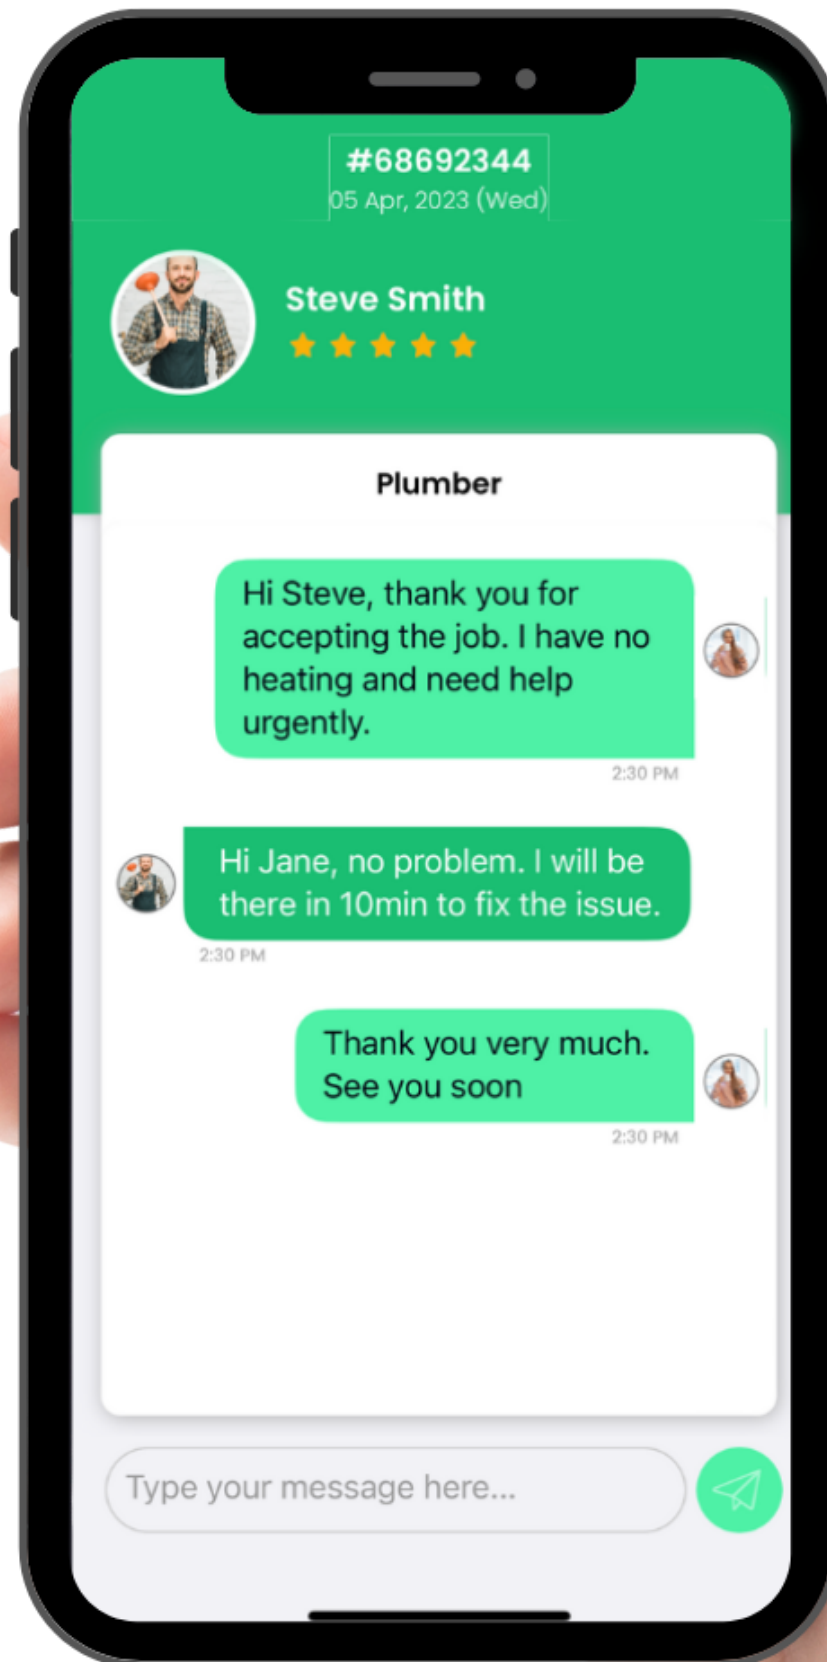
#68692344
05 Apr, 2023 (Wed)

Steve Smith

Plumber

Hi Steve, thank you for accepting the job. I have no heating and need help urgently.

2:30 PM

Hi Jane, no problem. I will be there in 10min to fix the issue.

2:30 PM

Thank you very much. See you soon

2:30 PM

Type your message here...